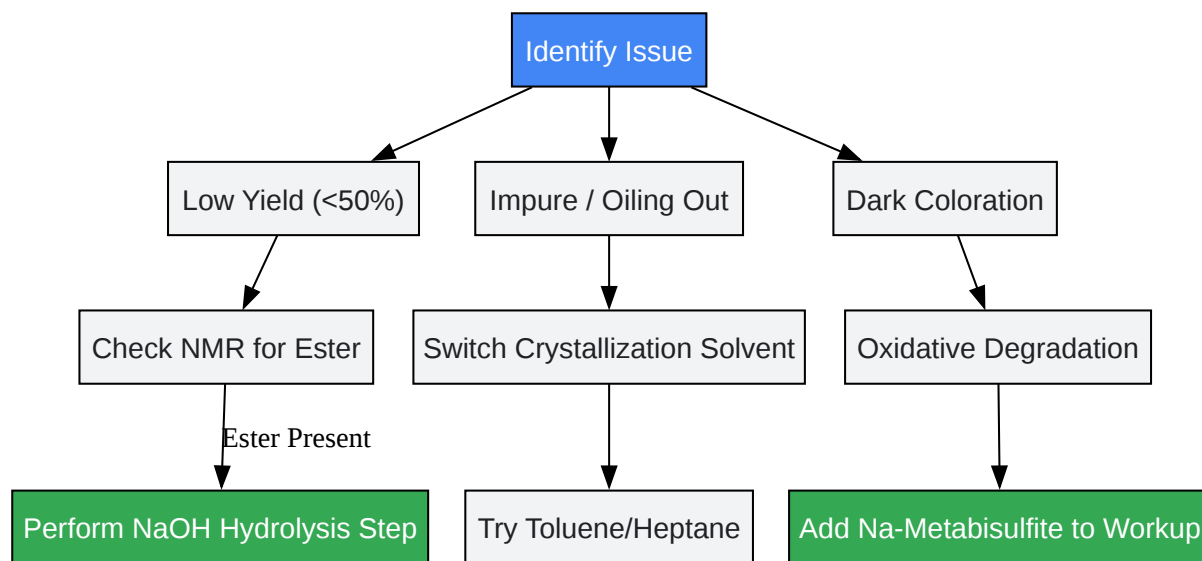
Identify Issue

Low Yield (<50%)

Impure / Oiling Out

Dark Coloration

Check NMR for Ester

Switch Crystallization Solvent

Oxidative Degradation

Ester Present

Perform NaOH Hydrolysis Step

Try Toluene/Heptane

Add Na-Metabisulfite to Workup